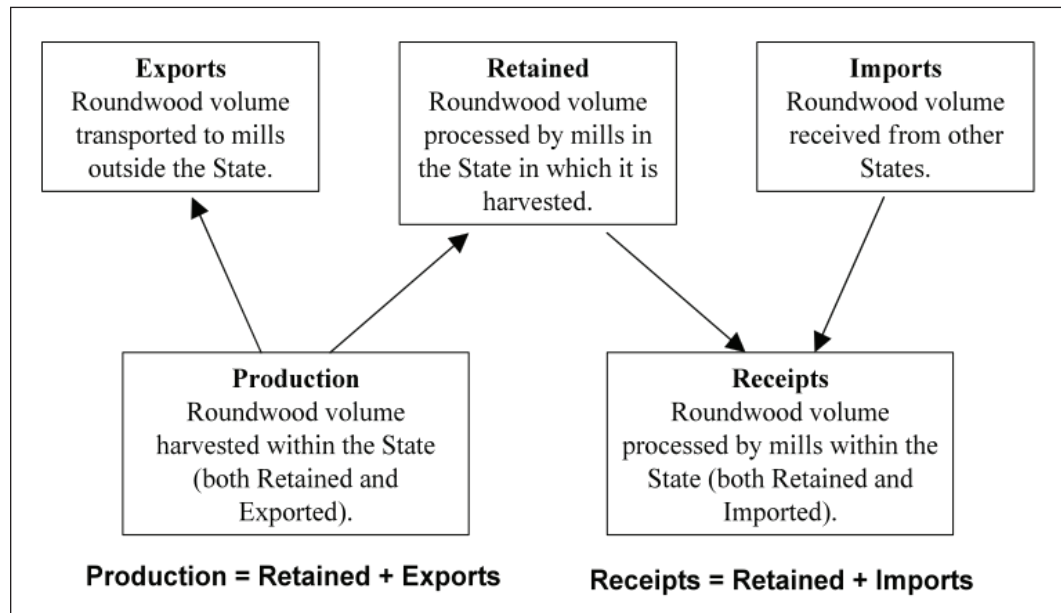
**Exports**
Roundwood volume transported to mills outside the State.

**Retained**
Roundwood volume processed by mills in the State in which it is harvested.

**Imports**
Roundwood volume received from other States.

**Production**
Roundwood volume harvested within the State (both Retained and Exported).

**Receipts**
Roundwood volume processed by mills within the State (both Retained and Imported).

**Production = Retained + Exports**

**Receipts = Retained + Imports**